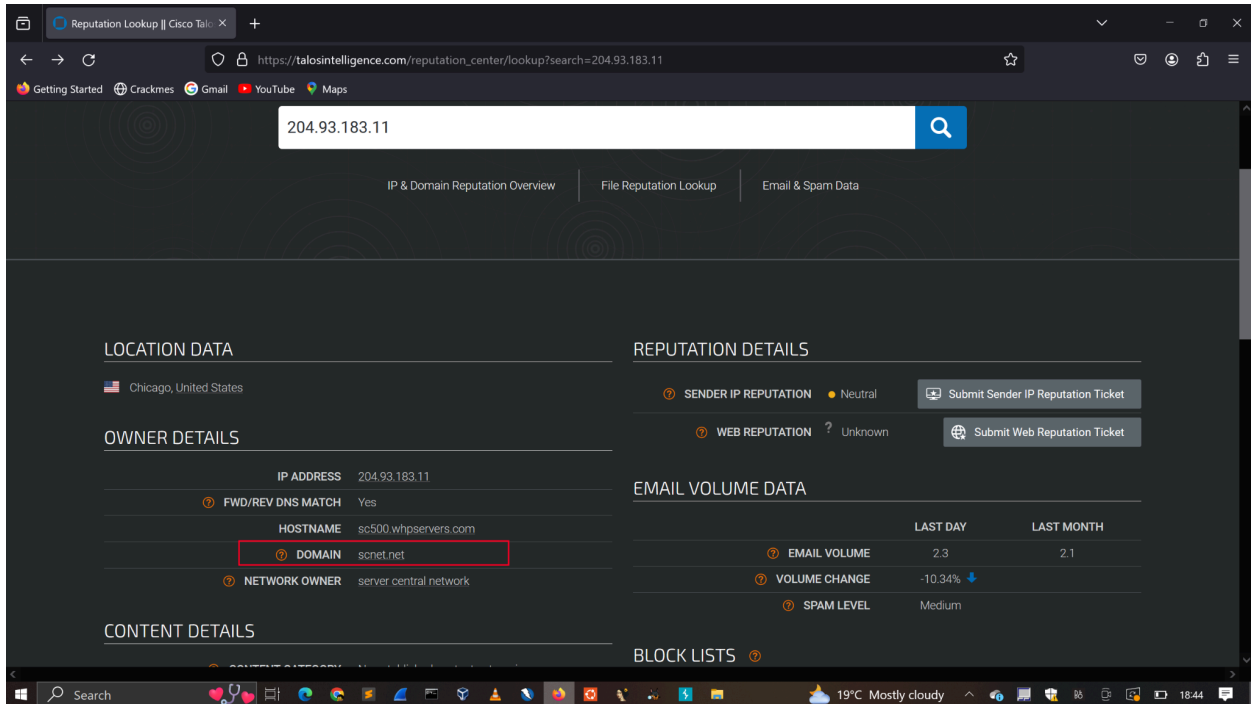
Reputation Lookup || Cisco Talo

https://talosintelligence.com/reputation_center/lookup?search=204.93.183.11

Getting Started Crackmes Gmail YouTube Maps

204.93.183.11

IP & Domain Reputation Overview | File Reputation Lookup | Email & Spam Data

LOCATION DATA

Chicago, United States

OWNER DETAILS

| | |
|---|---|
| IP ADDRESS | 204.93.183.11 |
| FWD/REV DNS MATCH | Yes |
| HOSTNAME | sc500.whpservers.com |
| DOMAIN | scnet.net |
| NETWORK OWNER | server central network |

CONTENT DETAILS

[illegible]

REPUTATION DETAILS

SENDER IP REPUTATION Neutral Submit Sender IP Reputation Ticket

WEB REPUTATION ? Unknown Submit Web Reputation Ticket

EMAIL VOLUME DATA

| | LAST DAY | LAST MONTH |
|---|---|---|
| EMAIL VOLUME | 2.3 | 2.1 |
| VOLUME CHANGE | -10.34% | |
| SPAM LEVEL | Medium | |

BLOCK LISTS

Search

19°C Mostly cloudy

18:44